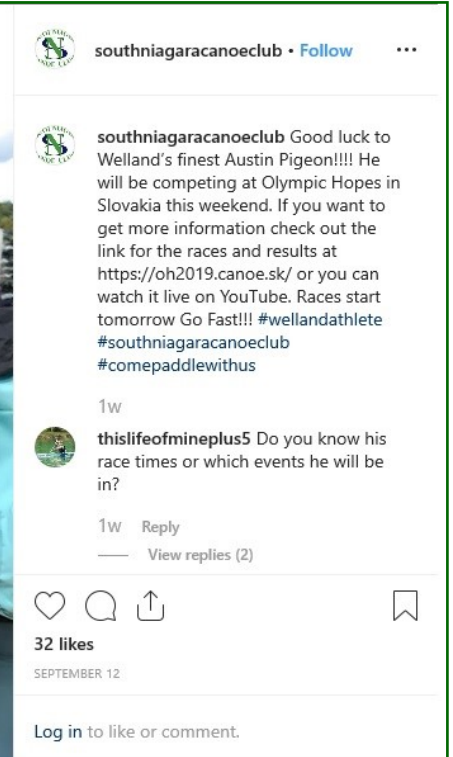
southniagaracanoeclub • Follow ...

southniagaracanoeclub Good luck to Welland's finest Austin Pigeon!!!! He will be competing at Olympic Hopes in Slovakia this weekend. If you want to get more information check out the link for the races and results at https://oh2019.canoe.sk/ or you can watch it live on YouTube. Races start tomorrow Go Fast!!! #wellandathlete #southniagaracanoeclub #comepaddlewithus

1w

thislifeofmineplus5 Do you know his race times or which events he will be in?

1w Reply

View replies (2)

32 likes

SEPTEMBER 12

Log in to like or comment.